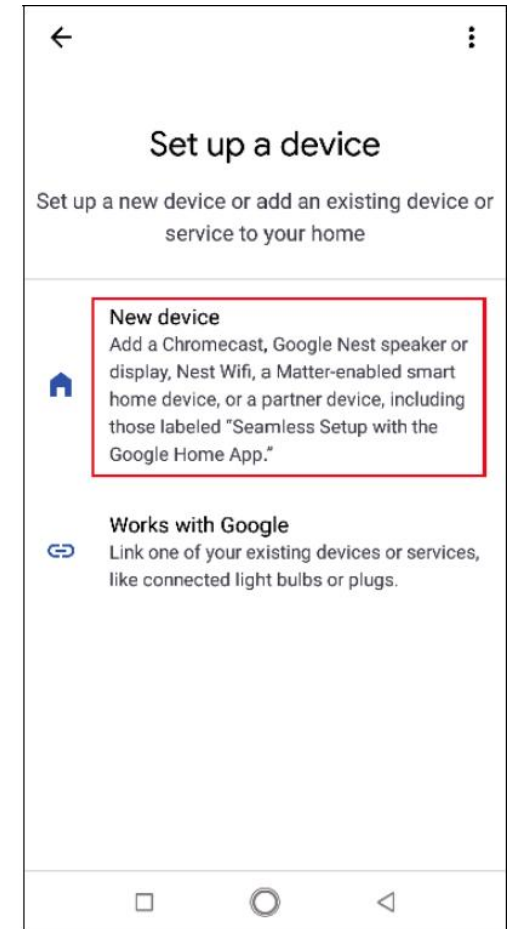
Set up a device

Set up a new device or add an existing device or service to your home

New device
Add a Chromecast, Google Nest speaker or display, Nest Wifi, a Matter-enabled smart home device, or a partner device, including those labeled "Seamless Setup with the Google Home App."

Works with Google
Link one of your existing devices or services, like connected light bulbs or plugs.